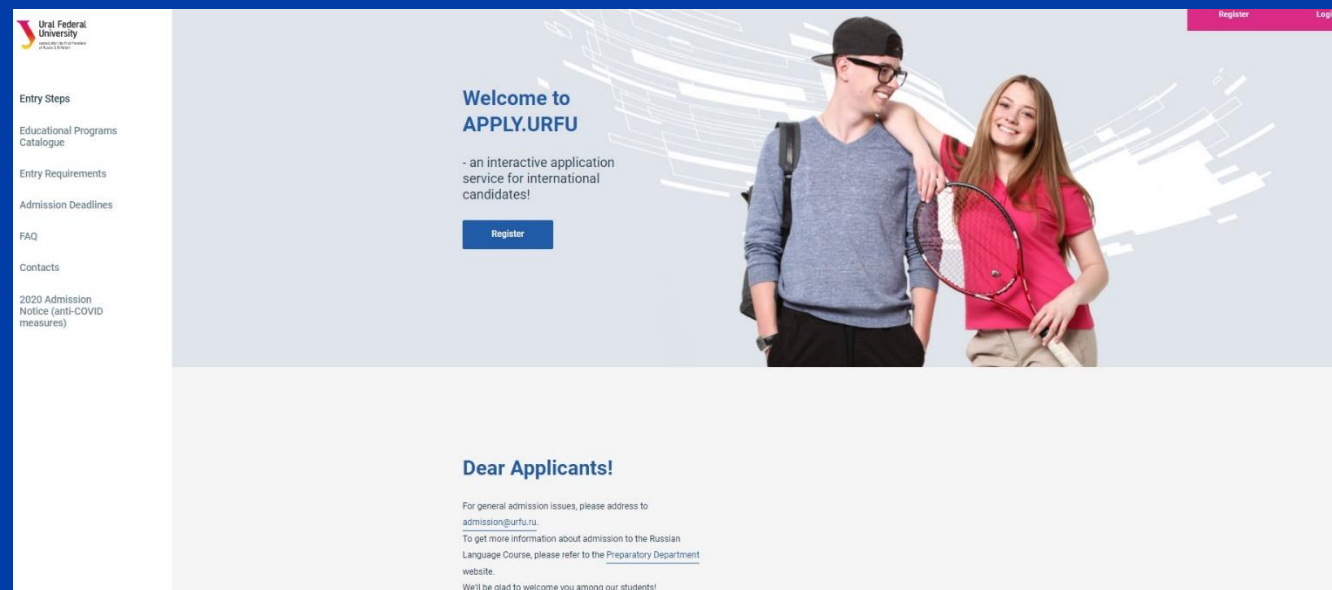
Ural Federal University

named after the first President of Russia B.N.Yeltsin

Entry Steps

Educational Programs Catalogue

Entry Requirements

Admission Deadlines

FAQ

Contacts

2020 Admission Notice (anti-COVID measures)

Register

Log

Welcome to APPLY.URFU

- an interactive application service for international candidates!

Register

Dear Applicants!

For general admission issues, please address to admission@urfu.ru.

To get more information about admission to the Russian Language Course, please refer to the Preparatory Department website.

We'll be glad to welcome you among our students!